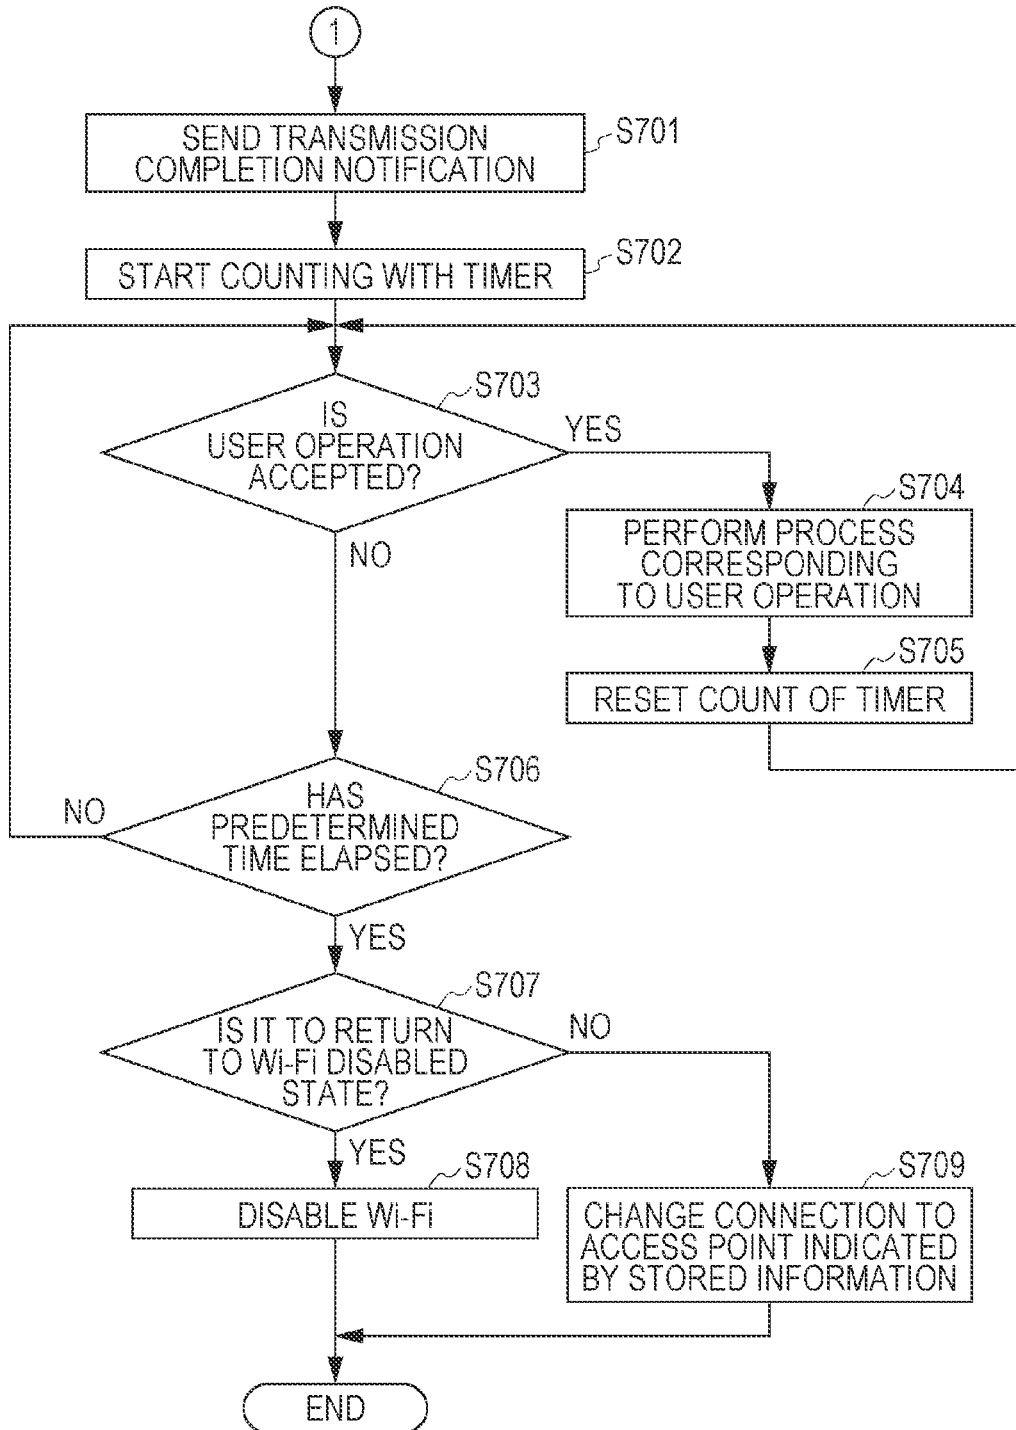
1

SEND TRANSMISSION COMPLETION NOTIFICATION

S701

START COUNTING WITH TIMER

S702

S703

IS USER OPERATION ACCEPTED?

YES

NO

S704

PERFORM PROCESS CORRESPONDING TO USER OPERATION

S705

RESET COUNT OF TIMER

S706

HAS PREDETERMINED TIME ELAPSED?

NO

YES

S707

IS IT TO RETURN TO Wi-Fi DISABLED STATE?

NO

YES

S708

DISABLE Wi-Fi

S709

CHANGE CONNECTION TO ACCESS POINT INDICATED BY STORED INFORMATION

END